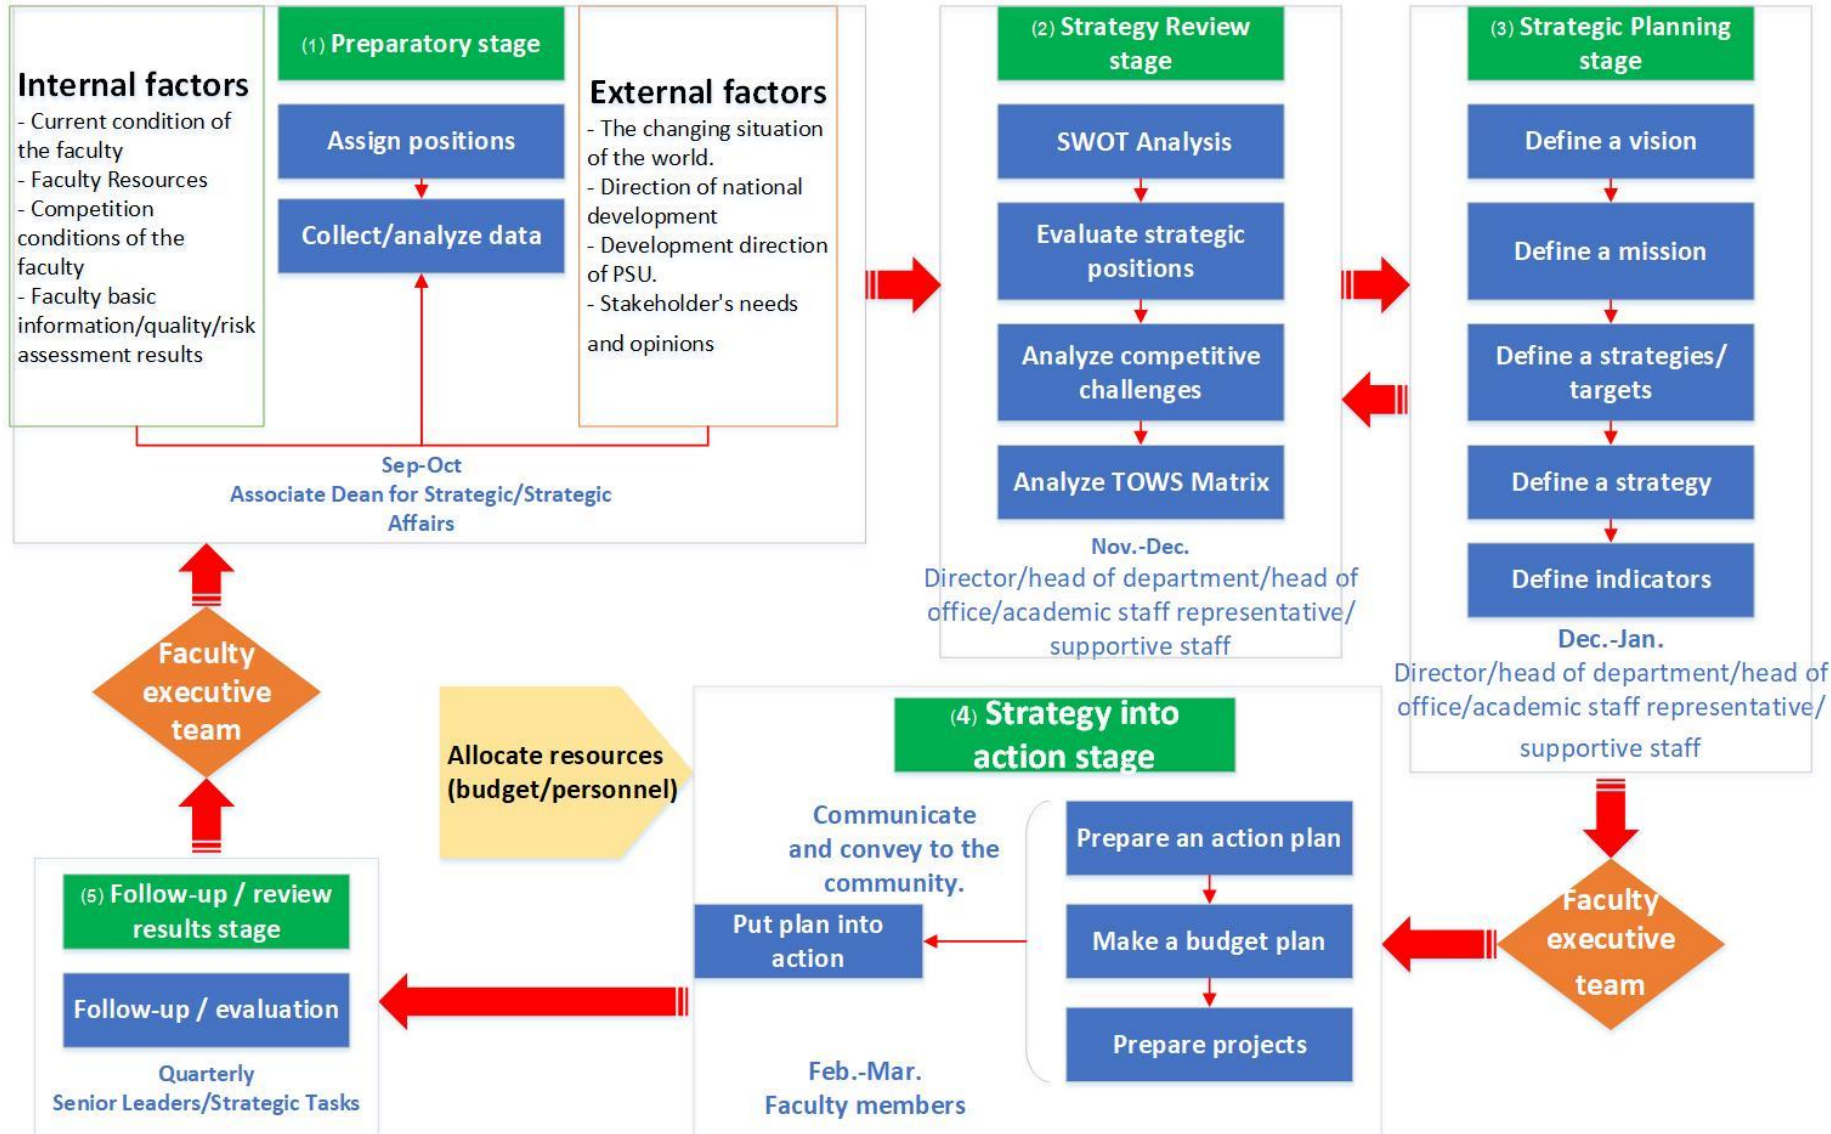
Internal factors
- Current condition of the faculty
- Faculty Resources
- Competition conditions of the faculty
- Faculty basic information/quality/risk assessment results

(1) Preparatory stage

Assign positions

Collect/analyze data

External factors
- The changing situation of the world.
- Direction of national development
- Development direction of PSU.
- Stakeholder's needs and opinions

Sep-Oct
Associate Dean for Strategic/Strategic Affairs

(2) Strategy Review stage

SWOT Analysis

Evaluate strategic positions

Analyze competitive challenges

Analyze TOWS Matrix

Nov.-Dec.
Director/head of department/head of office/academic staff representative/ supportive staff

(3) Strategic Planning stage

Define a vision

Define a mission

Define a strategies/ targets

Define a strategy

Define indicators

Dec.-Jan.
Director/head of department/head of office/academic staff representative/ supportive staff

Faculty executive team

Allocate resources (budget/personnel)

(4) Strategy into action stage

Communicate and convey to the community.

Prepare an action plan

Make a budget plan

Prepare projects

Put plan into action

Feb.-Mar.
Faculty members

Faculty executive team

(5) Follow-up / review results stage

Follow-up / evaluation

Quarterly
Senior Leaders/Strategic Tasks